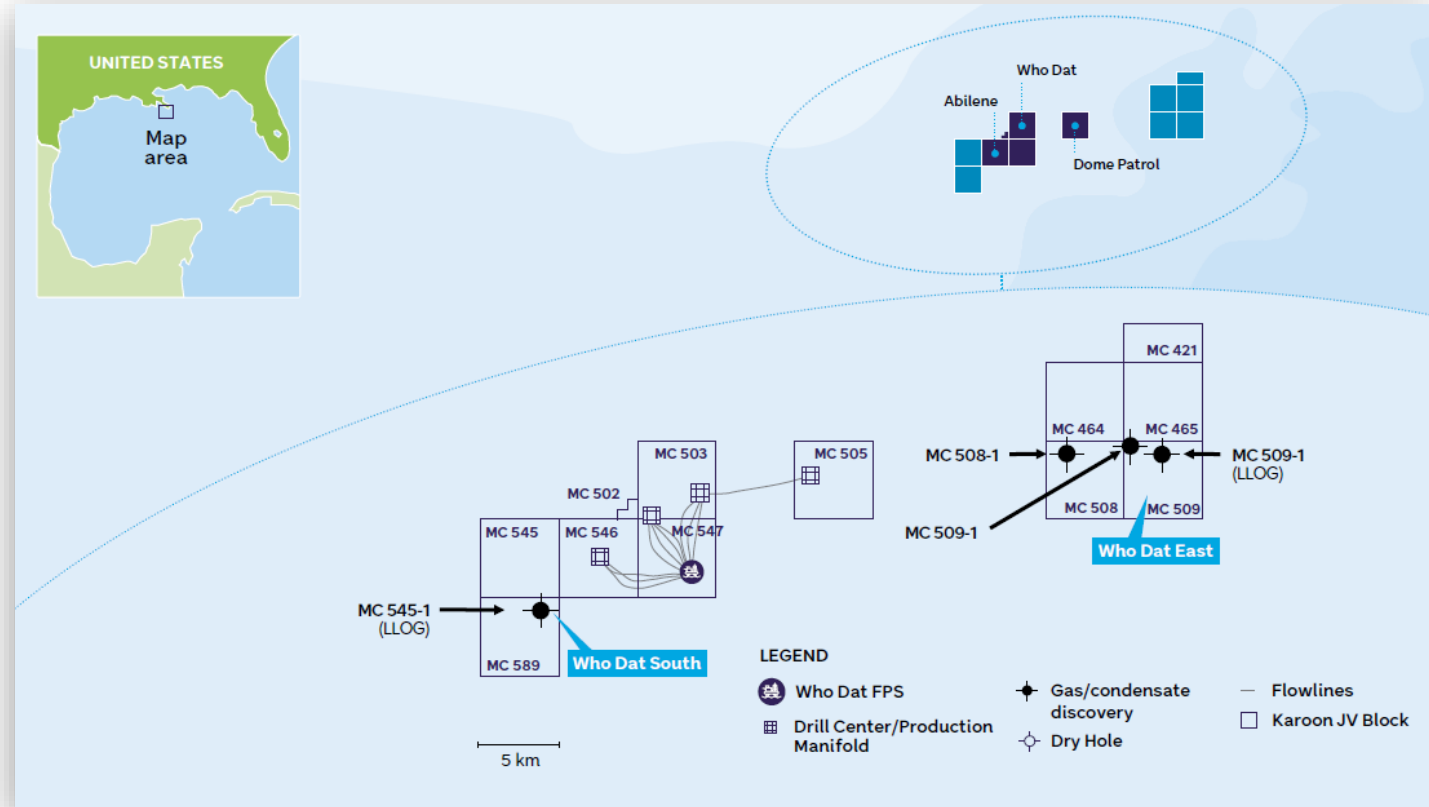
UNITED STATES

Map area

Who Dat

Abilene

Dome Patrol

MC 421

MC 464

MC 465

MC 508-1

MC 509-1 (LLOG)

MC 508

MC 509

MC 509-1

Who Dat East

MC 503

MC 505

MC 502

MC 545

MC 546

MC 547

MC 545-1 (LLOG)

MC 589

Who Dat South

LEGEND

Who Dat FPS

Drill Center/Production Manifold

Gas/condensate discovery

Dry Hole

Flowlines

Karoon JV Block

5 km